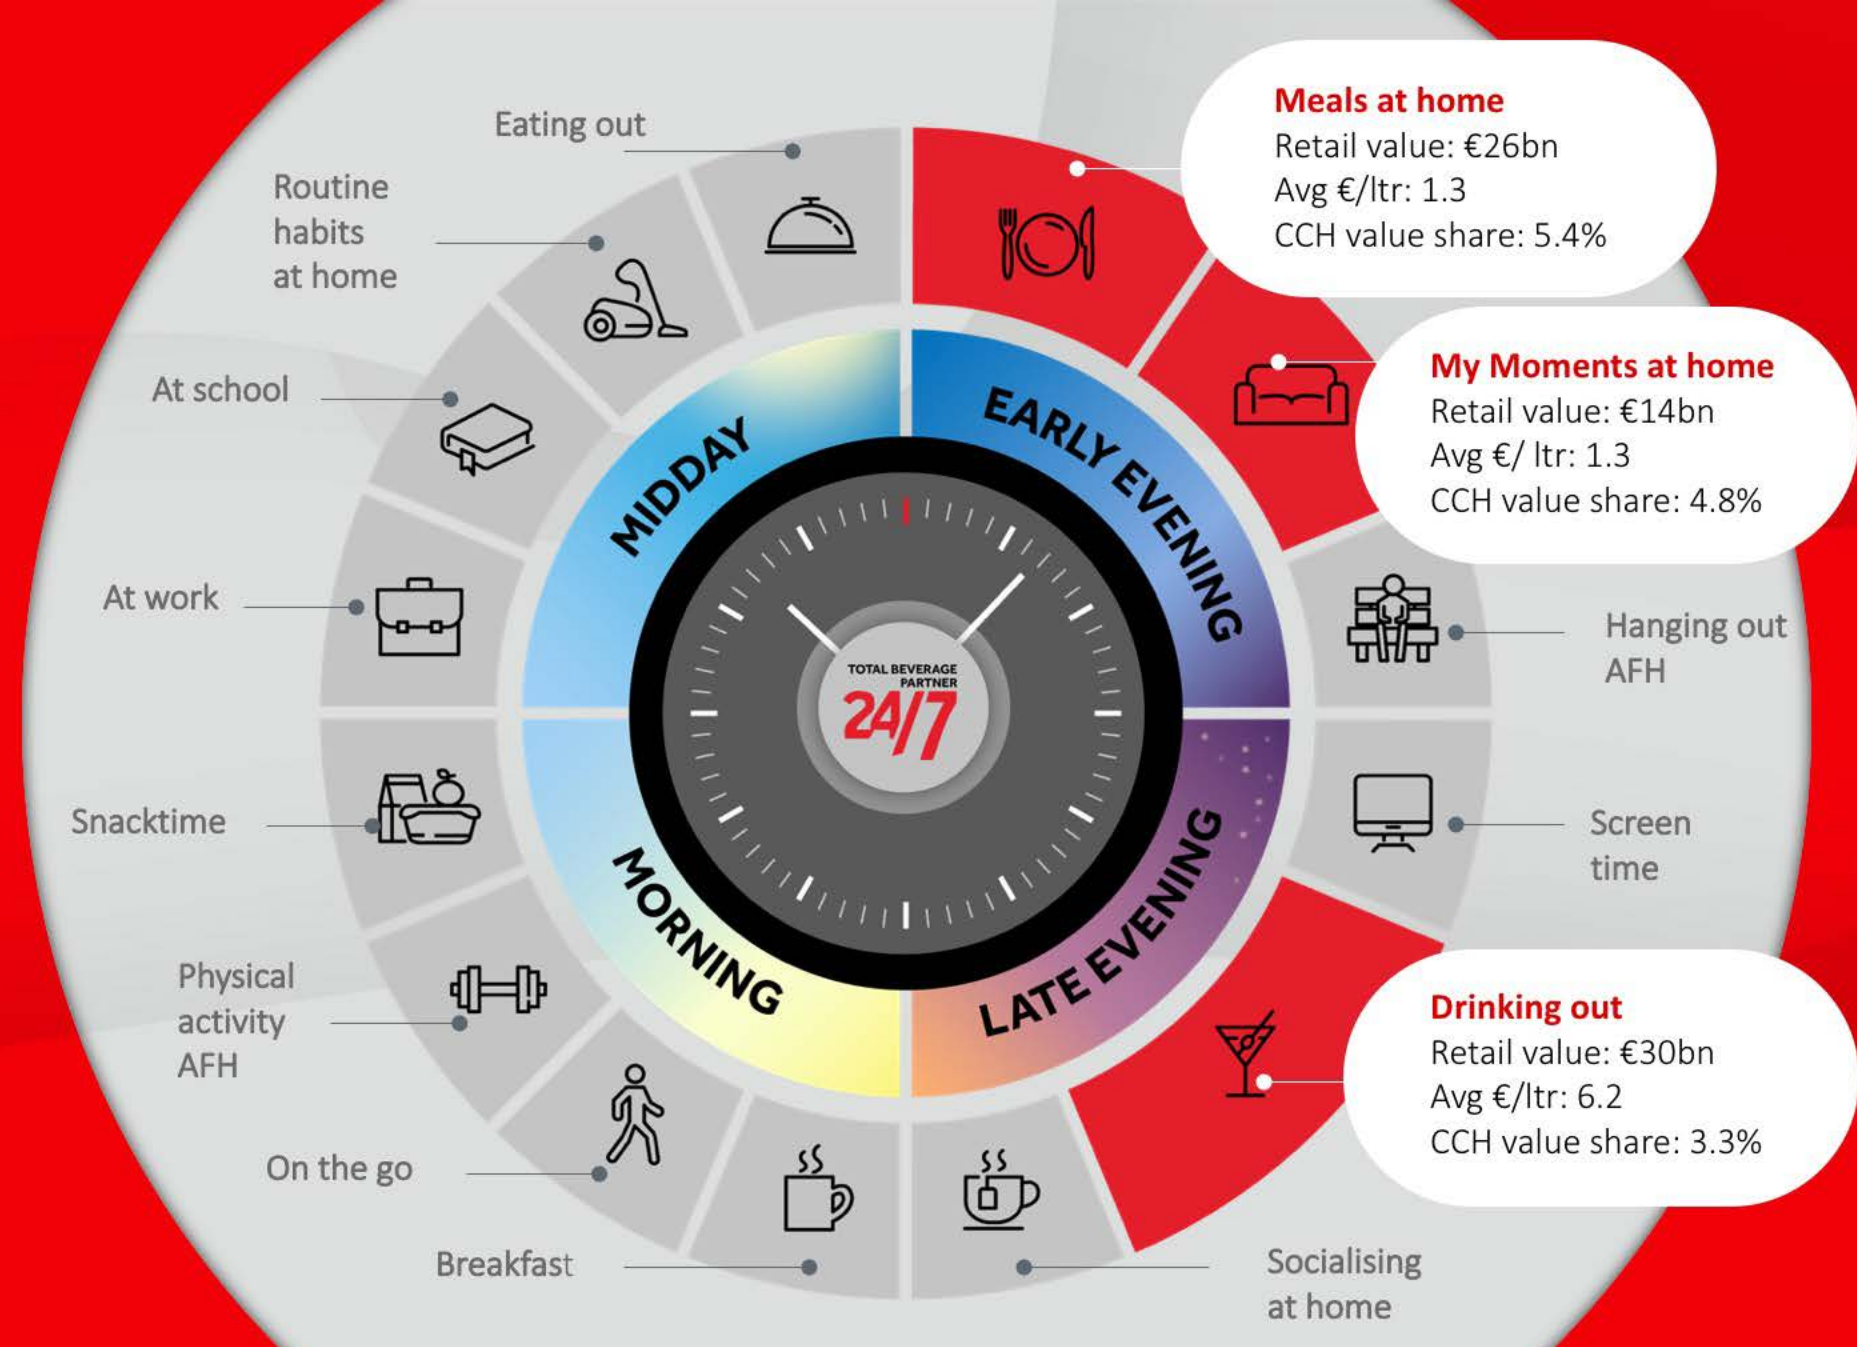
Eating out

Routine habits at home

At school

At work

Snacktime

Physical activity AFH

On the go

Breakfast

Meals at home
Retail value: €26bn
Avg €/ltr: 1.3
CCH value share: 5.4%

My Moments at home
Retail value: €14bn
Avg €/ ltr: 1.3
CCH value share: 4.8%

Hanging out AFH

Screen time

Drinking out
Retail value: €30bn
Avg €/ltr: 6.2
CCH value share: 3.3%

Socialising at home

MIDDAY

EARLY EVENING

MORNING

LATE EVENING

TOTAL BEVERAGE PARTNER
24/7